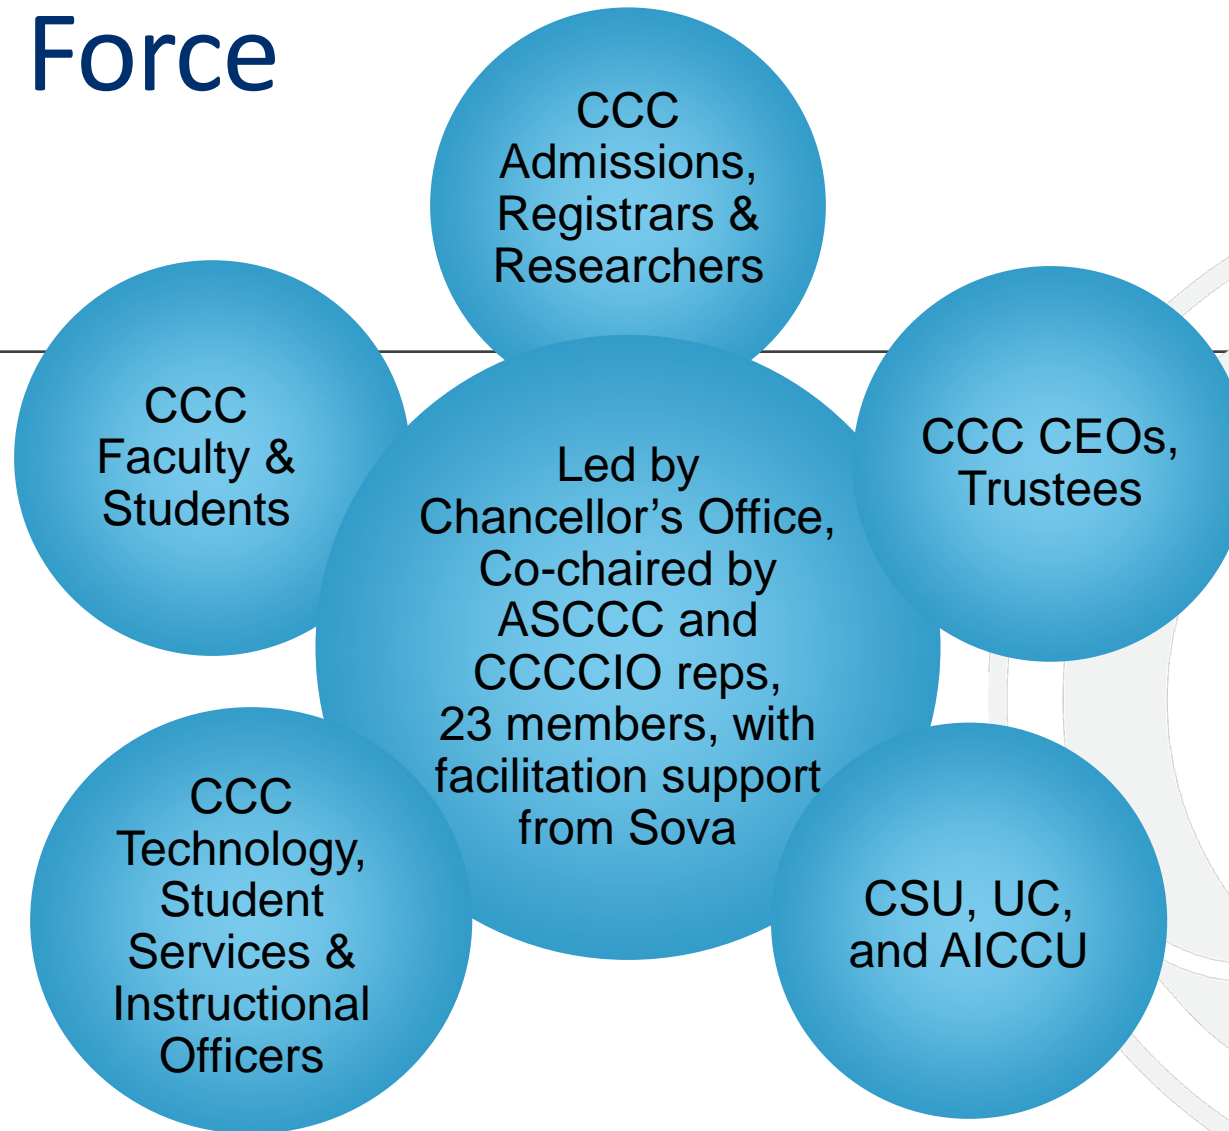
Force

CCC Admissions, Registrars & Researchers

CCC Faculty & Students

Led by Chancellor’s Office, Co-chaired by ASCCC and CCCCIO reps, 23 members, with facilitation support from Sova

CCC CEOs, Trustees

CCC Technology, Student Services & Instructional Officers

CSU, UC, and AICCU